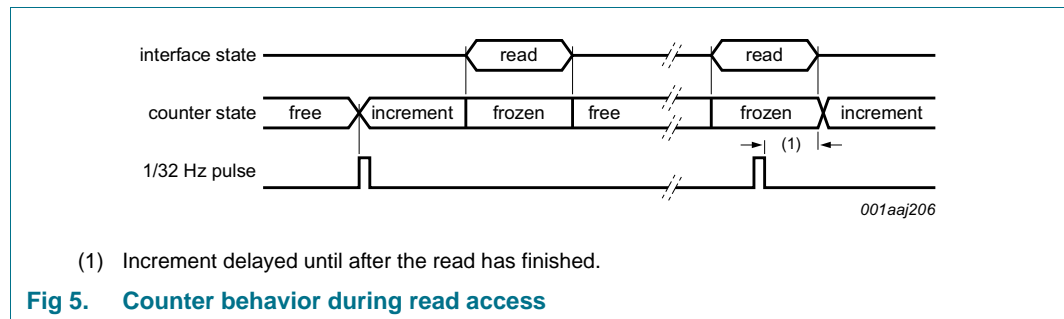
interface state

read

read

counter state

free

increment

frozen

free

frozen

increment

(1)

1/32 Hz pulse

001aaj206

(1) Increment delayed until after the read has finished.

Fig 5. Counter behavior during read access